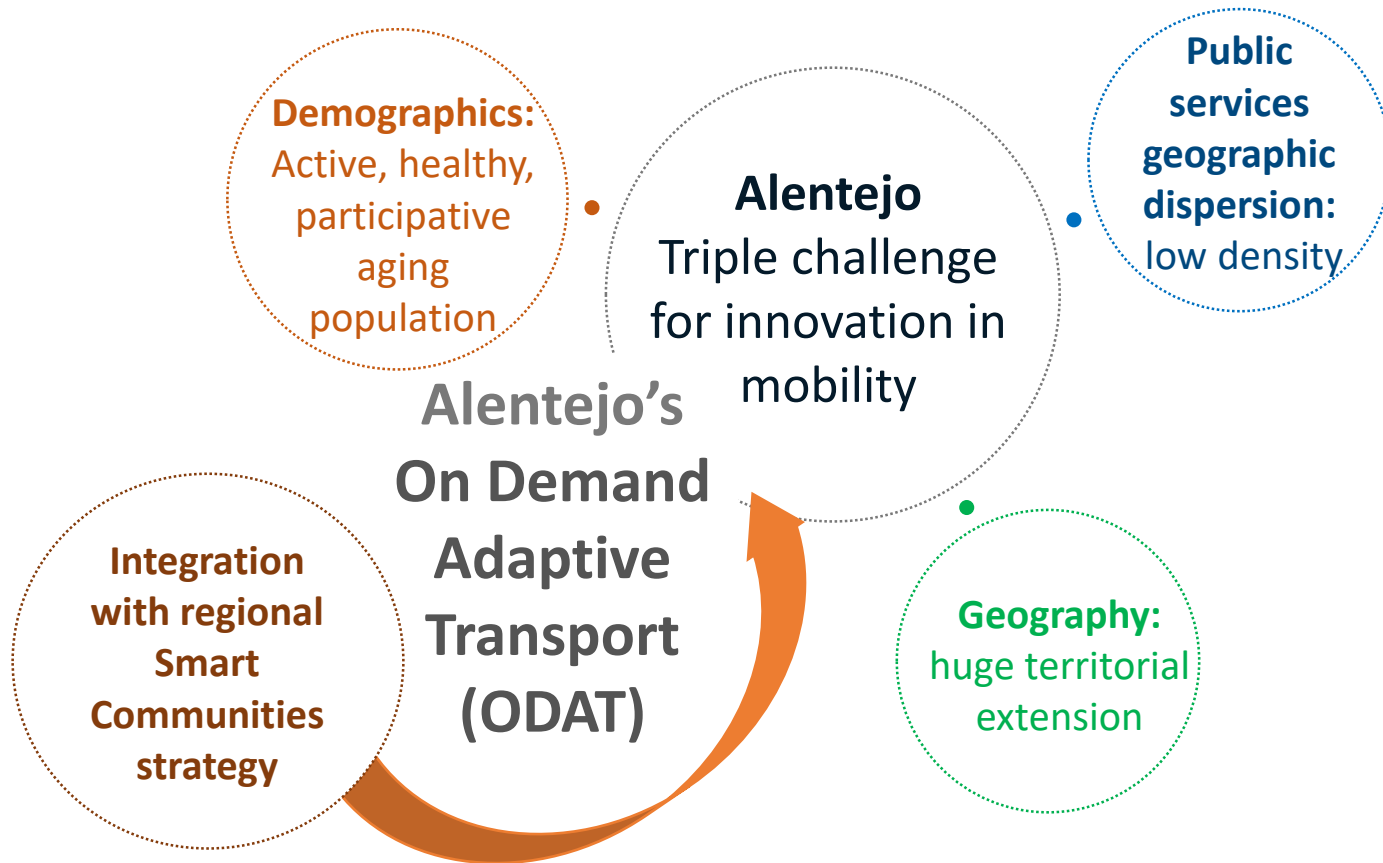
Demographics:
Active, healthy, participative aging population

Alentejo
Triple challenge for innovation in mobility

Public services geographic dispersion:
low density

Alentejo's On Demand Adaptive Transport (ODAT)

Integration with regional Smart Communities strategy

Geography:
huge territorial extension